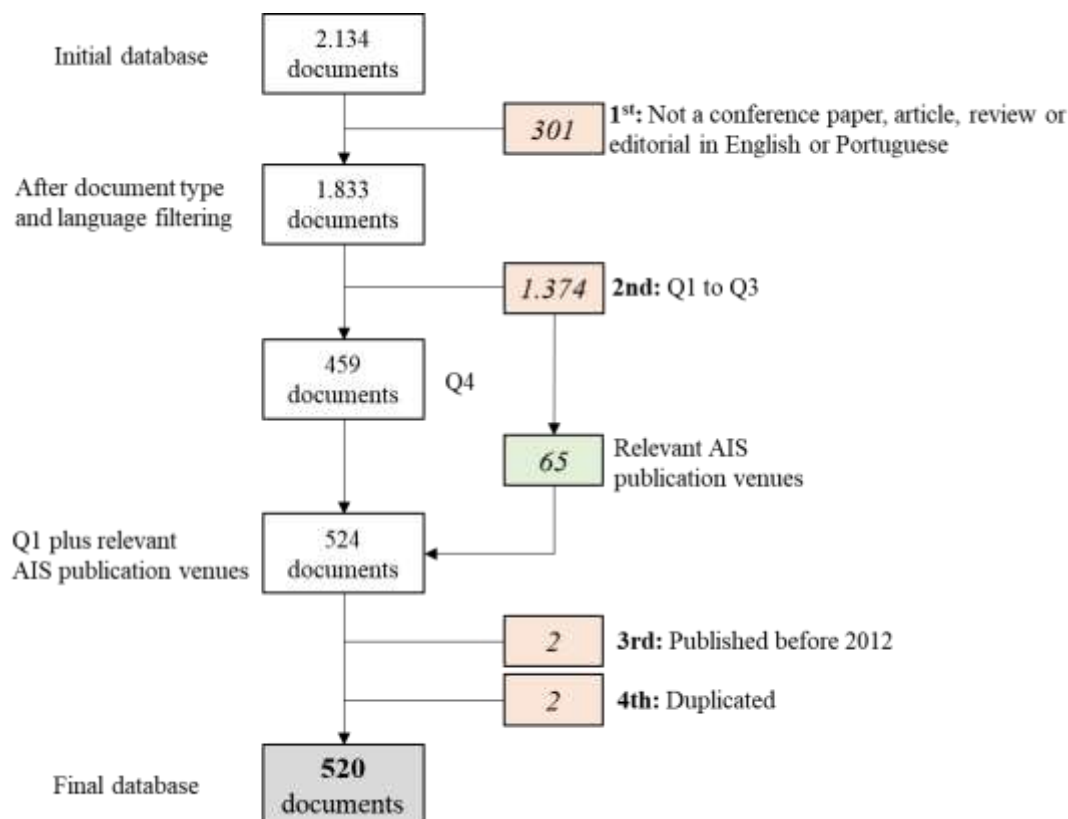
Initial database

2.134 documents

301

1$^{st}$: Not a conference paper, article, review or editorial in English or Portuguese

After document type and language filtering

1.833 documents

1.374

2nd: Q1 to Q3

459 documents

Q4

65

Relevant AIS publication venues

Q1 plus relevant AIS publication venues

524 documents

2

3rd: Published before 2012

2

4th: Duplicated

Final database

520 documents